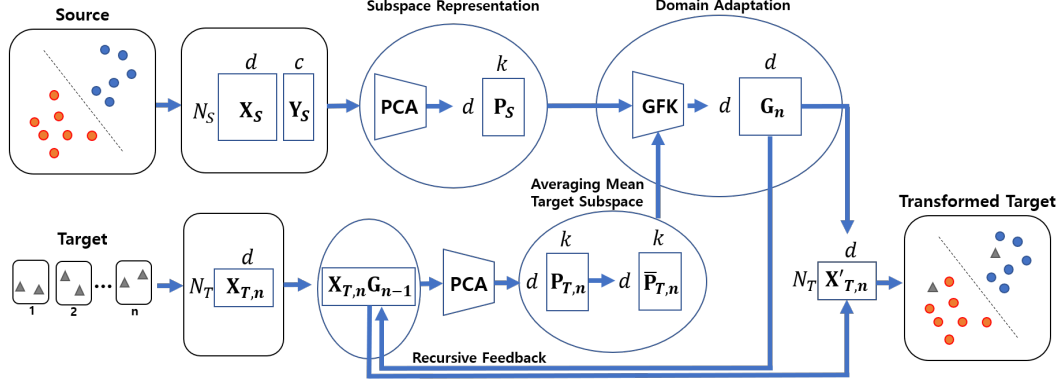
Source

Subspace Representation

Domain Adaptation

$d$ $c$

$N_S$ $\mathbf{X}_S$ $\mathbf{Y}_S$

PCA $d$ $k$ $\mathbf{P}_S$

GFK $d$ $d$ $\mathbf{G}_n$

Averaging Mean Target Subspace

Target

1 2 ... n

$N_T$ $d$ $\mathbf{X}_{T,n}$

$\mathbf{X}_{T,n}\mathbf{G}_{n-1}$

PCA

$d$ $k$ $\mathbf{P}_{T,n}$ $d$ $k$ $\bar{\mathbf{P}}_{T,n}$

Recursive Feedback

$N_T$ $d$ $\mathbf{X'}_{T,n}$

Transformed Target